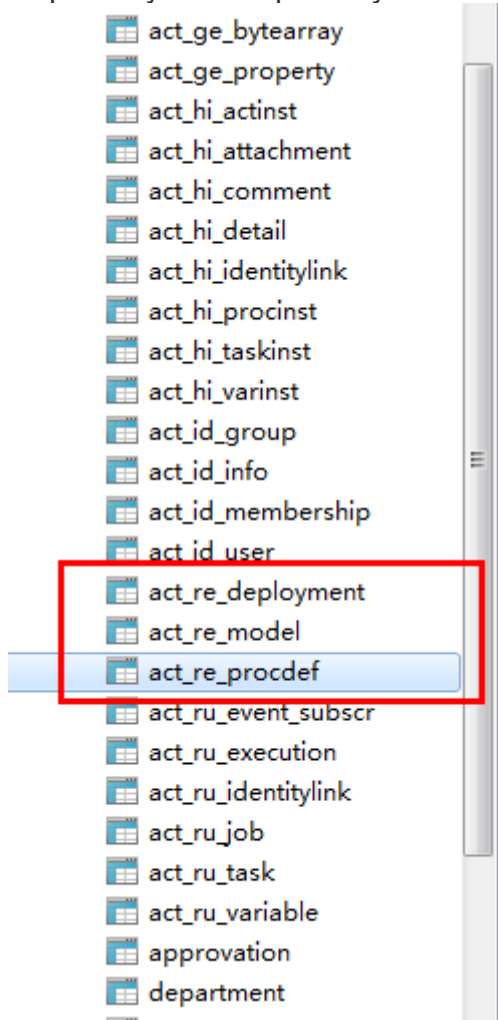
act_ge_bytearray
act_ge_property
act_hi_actinst
act_hi_attachment
act_hi_comment
act_hi_detail
act_hi_identitylink
act_hi_procinst
act_hi_taskinst
act_hi_varinst
act_id_group
act_id_info
act_id_membership
act_id_user
act_re_deployment
act_re_model
act_re_procdef
act_ru_event_subscr
act_ru_execution
act_ru_identitylink
act_ru_job
act_ru_task
act_ru_variable
approvation
department